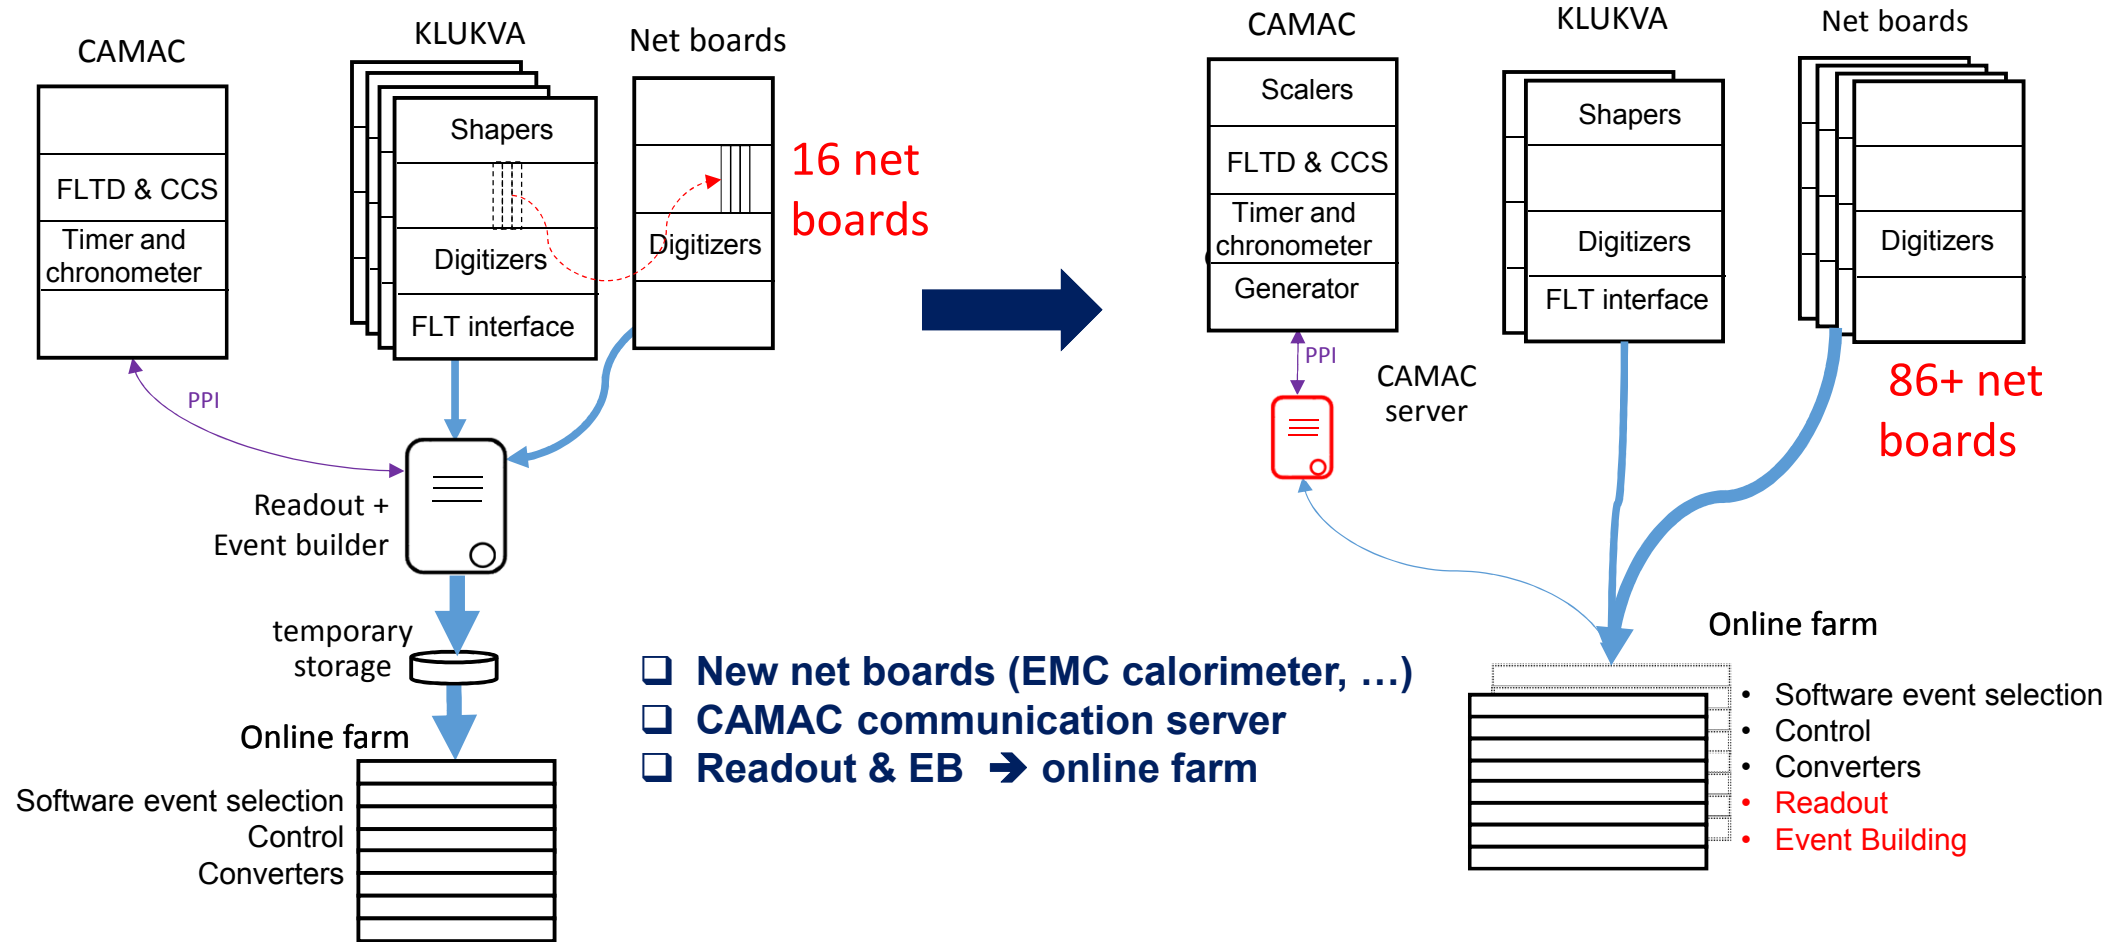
CAMAC

FLTD & CCS

Timer and chronometer

KLUKVA

Shapers

Digitizers

FLT interface

Net boards

Digitizers

16 net boards

PPI

Readout + Event builder

temporary storage

Online farm

Software event selection
Control
Converters

CAMAC

Scalers

FLTD & CCS

Timer and chronometer

Generator

KLUKVA

Shapers

Digitizers

FLT interface

Net boards

Digitizers

86+ net boards

PPI

CAMAC server

Online farm

- Software event selection
- Control
- Converters
- Readout
- Event Building

❑ New net boards (EMC calorimeter, …)
❑ CAMAC communication server
❑ Readout & EB ➔ online farm